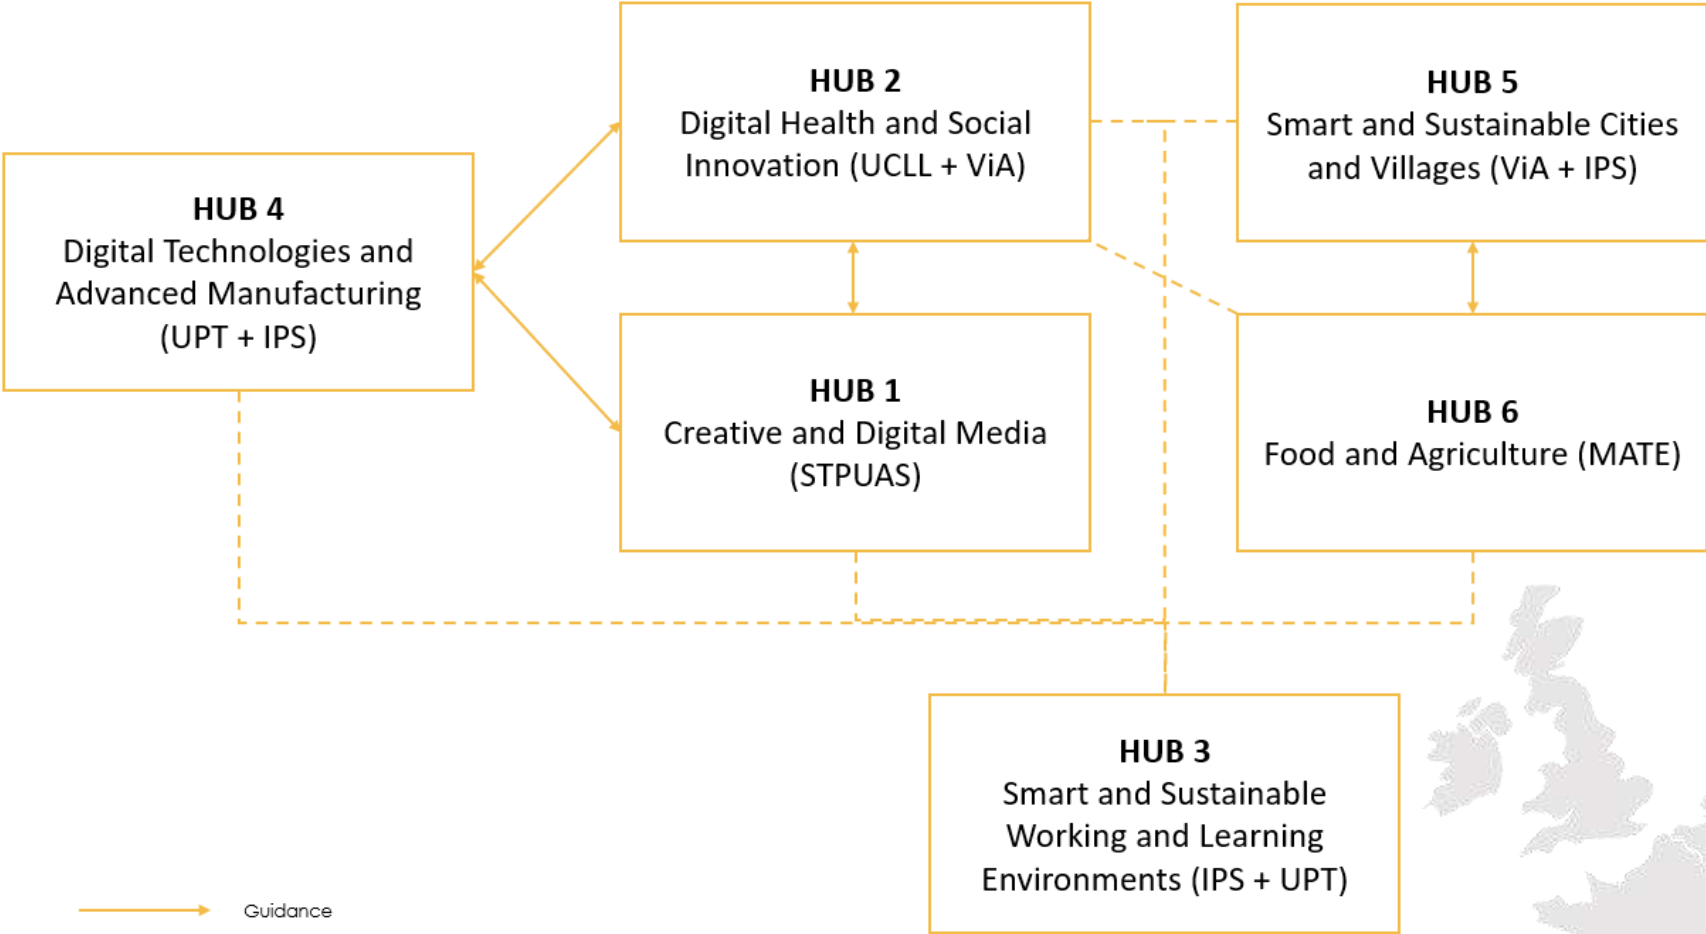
HUB 2
Digital Health and Social Innovation (UCLL + ViA)

HUB 5
Smart and Sustainable Cities and Villages (ViA + IPS)

HUB 4
Digital Technologies and Advanced Manufacturing (UPT + IPS)

HUB 1
Creative and Digital Media (STPUAS)

HUB 6
Food and Agriculture (MATE)

HUB 3
Smart and Sustainable Working and Learning Environments (IPS + UPT)

Guidance